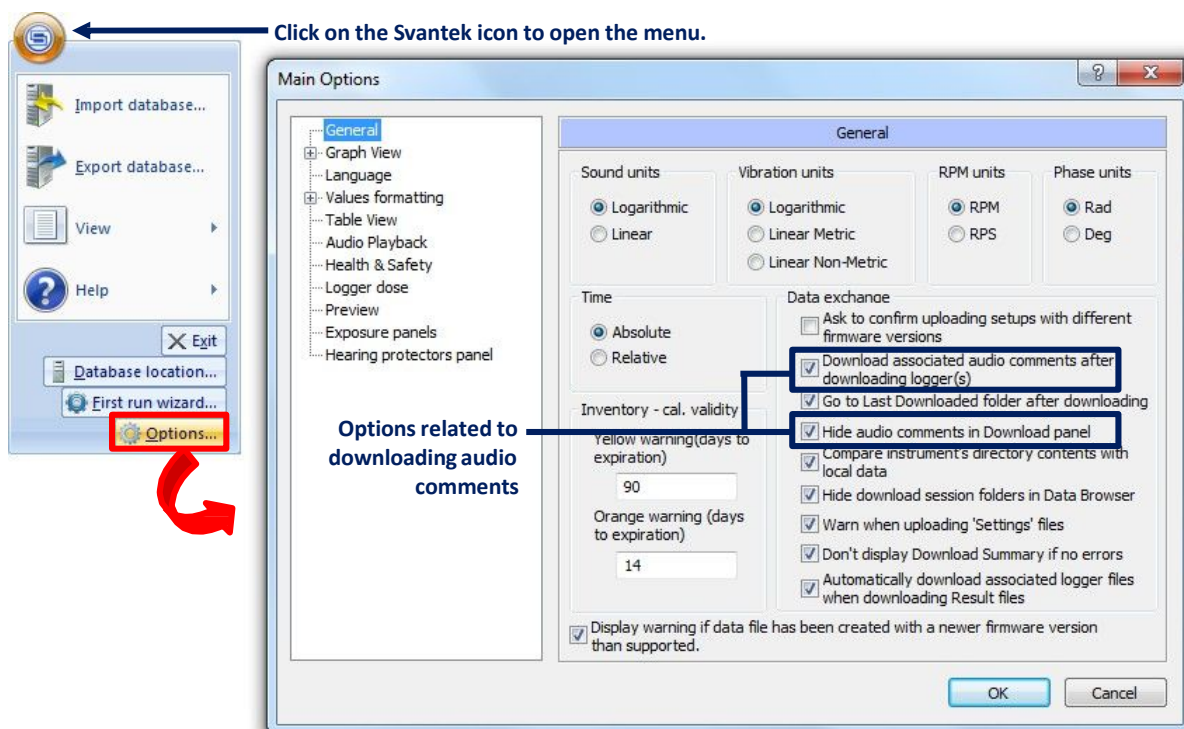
Click on the Svantek icon to open the menu.

Import database...
Export database...
View
Help
Exit
Database location...
First run wizard...
Options...

Main Options

General
Graph View
Language
Values formatting
Table View
Audio Playback
Health & Safety
Logger dose
Preview
Exposure panels
Hearing protectors panel

General

Sound units
Logarithmic
Linear

Vibration units
Logarithmic
Linear Metric
Linear Non-Metric

RPM units
RPM
RPS

Phase units
Rad
Deg

Time
Absolute
Relative

Inventory - cal. validity
Yellow warning(days to expiration)
90
Orange warning (days to expiration)
14

Data exchange
Ask to confirm uploading setups with different firmware versions
Download associated audio comments after downloading logger(s)
Go to Last Downloaded folder after downloading
Hide audio comments in Download panel
Compare instrument's directory contents with local data
Hide download session folders in Data Browser
Warn when uploading 'Settings' files
Don't display Download Summary if no errors
Automatically download associated logger files when downloading Result files

Display warning if data file has been created with a newer firmware version than supported.

OK
Cancel

Options related to downloading audio comments